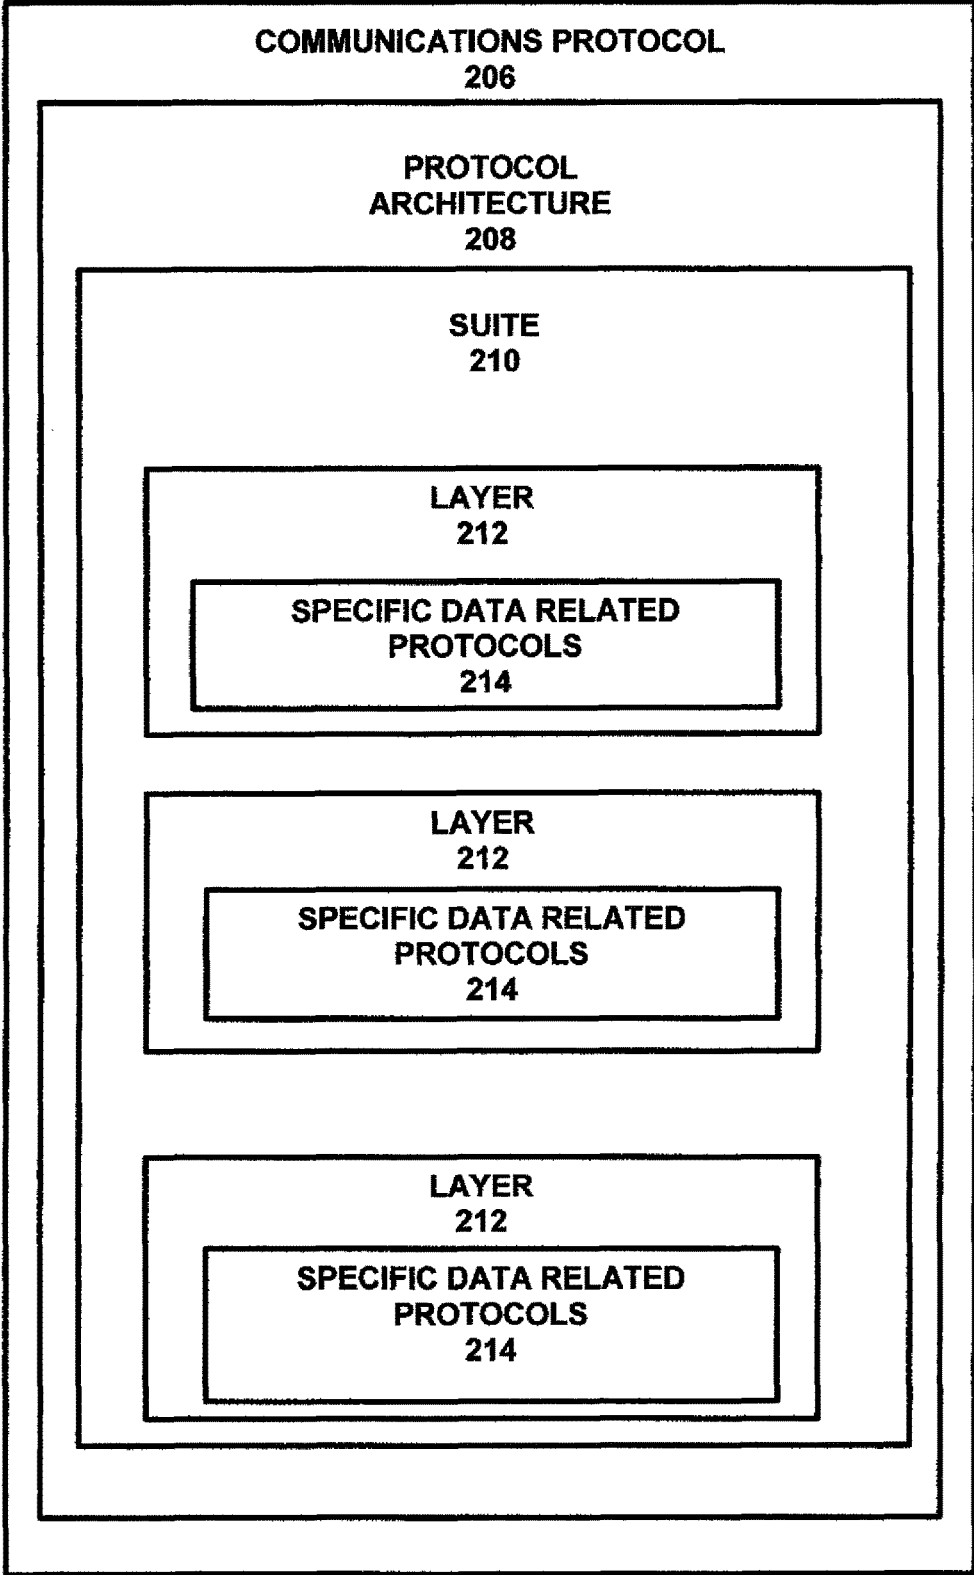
COMMUNICATIONS PROTOCOL
206

PROTOCOL
ARCHITECTURE
208

SUITE
210

LAYER
212

SPECIFIC DATA RELATED
PROTOCOLS
214

LAYER
212

SPECIFIC DATA RELATED
PROTOCOLS
214

LAYER
212

SPECIFIC DATA RELATED
PROTOCOLS
214